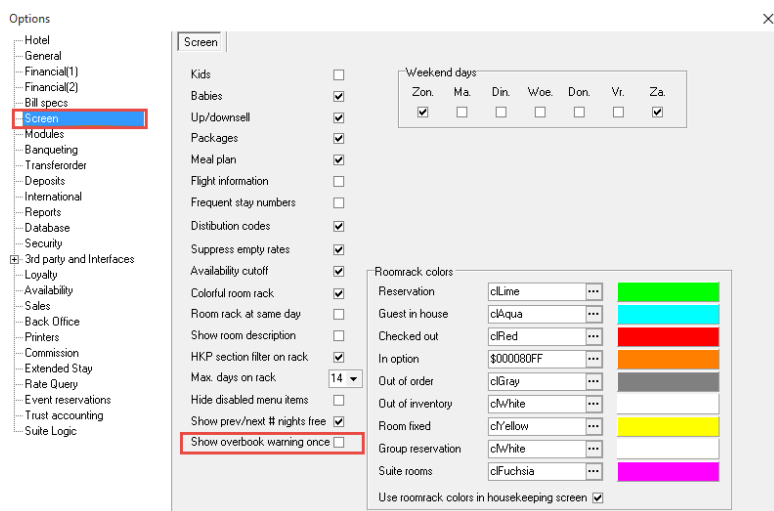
Options

×

Hotel
General
Financial(1)
Financial(2)
Bill specs
Screen
Modules
Banqueting
Transferorder
Deposits
International
Reports
Database
Security
3rd party and Interfaces
Loyalty
Availability
Sales
Back Office
Printers
Commission
Extended Stay
Rate Query
Event reservations
Trust accounting
Suite Logic

Screen

Kids
Babies
Up/downsell
Packages
Meal plan
Flight information
Frequent stay numbers
Distibution codes
Suppress empty rates
Availability cutoff
Colorful room rack
Room rack at same day
Show room description
HKP section filter on rack
Max. days on rack 14
Hide disabled menu items
Show prev/next # nights free
Show overbook warning once

Weekend days

| Zon. | Ma. | Din. | Woe. | Don. | Vr. | Za. |
|---|---|---|---|---|---|---|
| ☑ | ☐ | ☐ | ☐ | ☐ | ☐ | ☑ |

Roomrack colors

| | | |
|---|---|---|
| Reservation | clLime | ... |
| Guest in house | clAqua | ... |
| Checked out | clRed | ... |
| In option | $000080FF | ... |
| Out of order | clGray | ... |
| Out of inventory | clWhite | ... |
| Room fixed | clYellow | ... |
| Group reservation | clWhite | ... |
| Suite rooms | clFuchsia | ... |

Use roomrack colors in housekeeping screen